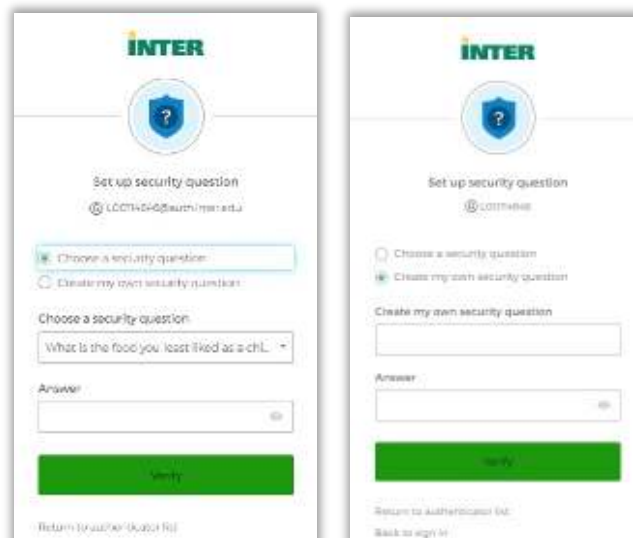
INTER

?

Set up security question

LOO714D48@auth.inter.edu

Choose a security question

Create my own security question

Choose a security question

What is the food you least liked as a chi...

Answer

Verify

Return to authenticator list

INTER

?

Set up security question

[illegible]

Choose a security question

Create my own security question

Create my own security question

Answer

Verify

Return to authenticator list

Back to sign in